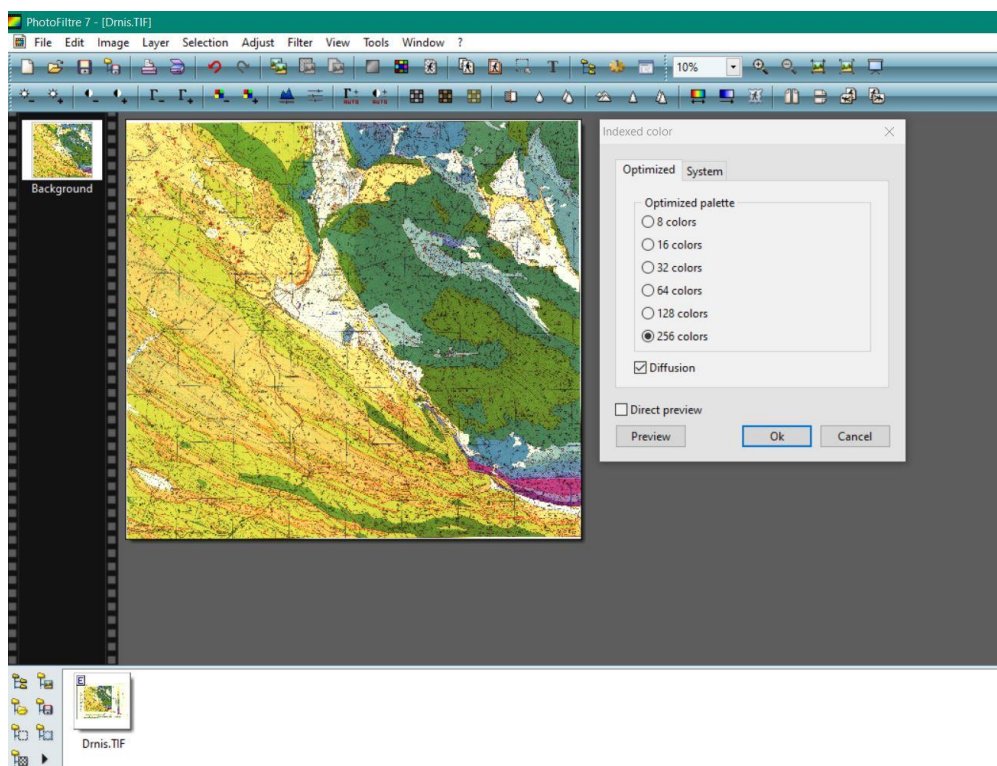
PhotoFiltre 7 - [Drnis.TIF]

File Edit Image Layer Selection Adjust Filter View Tools Window ?

10%

Background

Indexed color

Optimized System

Optimized palette

8 colors
16 colors
32 colors
64 colors
128 colors
256 colors

Diffusion

Direct preview

Preview Ok Cancel

Drnis.TIF